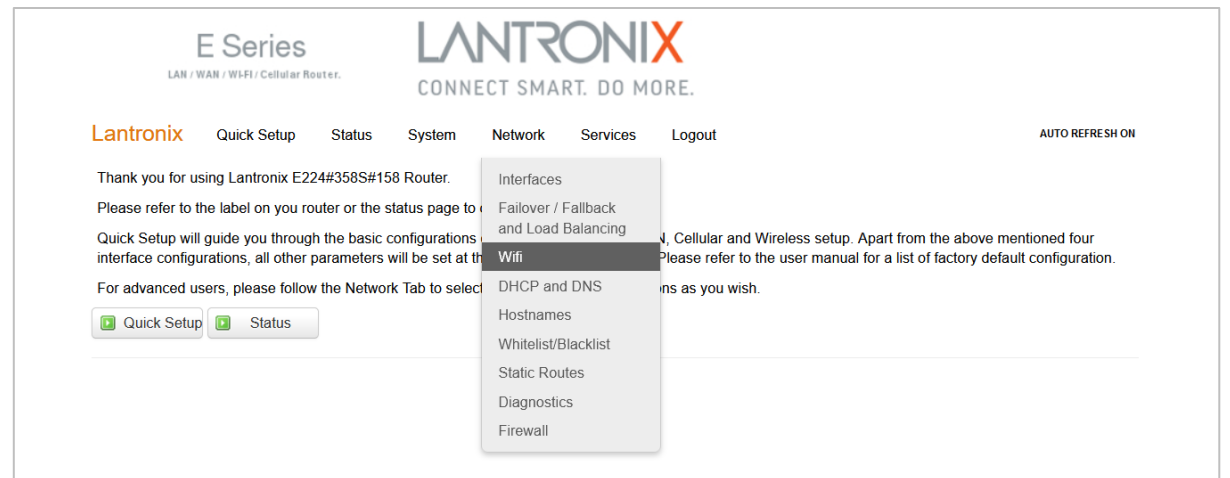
E Series
LAN / WAN / WI-FI / Cellular Router.

LANTRONIX
CONNECT SMART. DO MORE.

Lantronix Quick Setup Status System Network Services Logout AUTO REFRESH ON

Thank you for using Lantronix E224#358S#158 Router.

Please refer to the label on you router or the status page to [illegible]

Quick Setup will guide you through the basic configurations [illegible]N, Cellular and Wireless setup. Apart from the above mentioned four interface configurations, all other parameters will be set at th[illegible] Please refer to the user manual for a list of factory default configuration.

For advanced users, please follow the Network Tab to select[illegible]ons as you wish.

Quick Setup Status

Interfaces
Failover / Fallback and Load Balancing
Wifi
DHCP and DNS
Hostnames
Whitelist/Blacklist
Static Routes
Diagnostics
Firewall